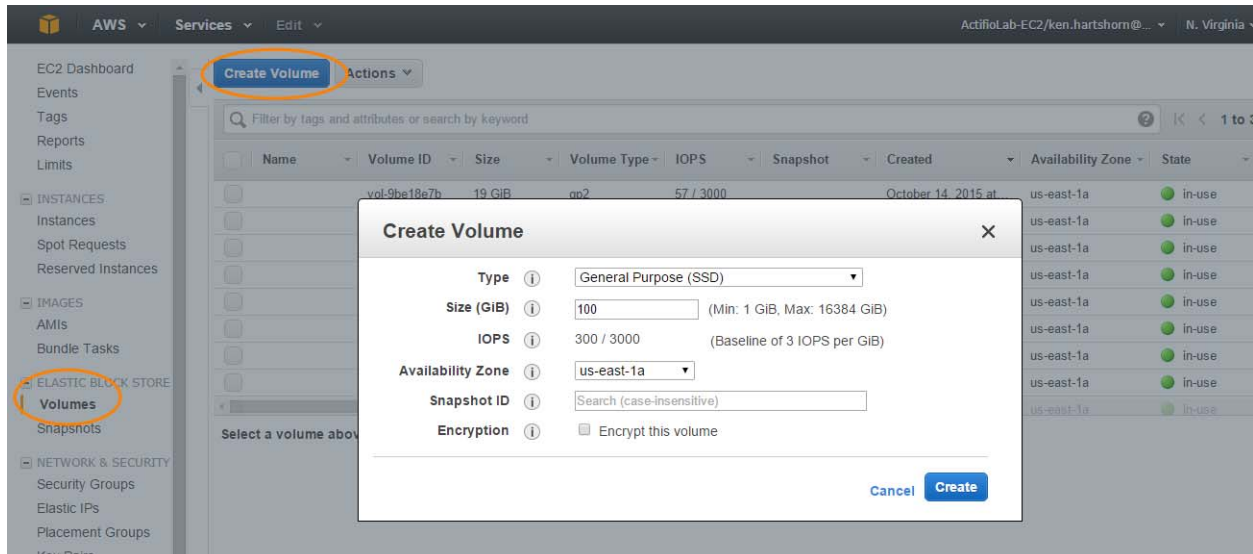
AWS Services Edit

ActifioLab-EC2/ken.hartshorn@... N. Virginia

EC2 Dashboard
Events
Tags
Reports
Limits

INSTANCES
Instances
Spot Requests
Reserved Instances

IMAGES
AMIs
Bundle Tasks

ELASTIC BLOCK STORE
Volumes
Snapshots

NETWORK & SECURITY
Security Groups
Elastic IPs
Placement Groups

Create Volume Actions

Filter by tags and attributes or search by keyword

1 to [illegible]

| Name | Volume ID | Size | Volume Type | IOPS | Snapshot | Created | Availability Zone | State |
|---|---|---|---|---|---|---|---|---|
| | vol-9be18e7b | 19 GiB | gp2 | 57 / 3000 | | October 14, 2015 at... | us-east-1a | in-use |
| | | | | | | | us-east-1a | in-use |
| | | | | | | | us-east-1a | in-use |
| | | | | | | | us-east-1a | in-use |
| | | | | | | | us-east-1a | in-use |
| | | | | | | | us-east-1a | in-use |
| | | | | | | | us-east-1a | in-use |
| | | | | | | | us-east-1a | in-use |
| | | | | | | | us-east-1a | in-use |

Select a volume abov

Create Volume

Type General Purpose (SSD)
Size (GiB) 100 (Min: 1 GiB, Max: 16384 GiB)
IOPS 300 / 3000 (Baseline of 3 IOPS per GiB)
Availability Zone us-east-1a
Snapshot ID Search (case-insensitive)
Encryption Encrypt this volume

Cancel Create